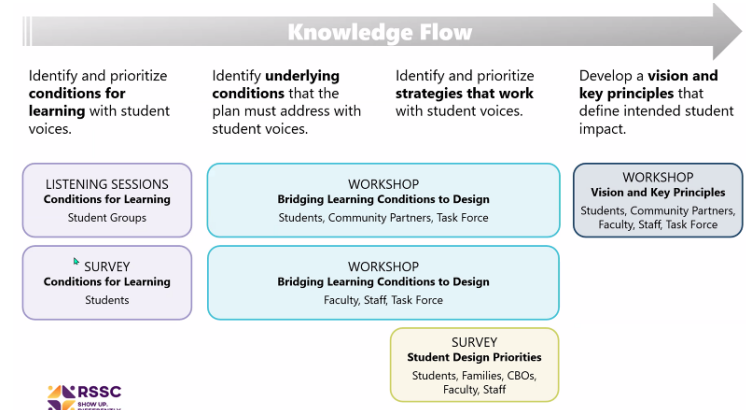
Knowledge Flow

Identify and prioritize **conditions for learning** with student voices.

Identify **underlying conditions** that the plan must address with student voices.

Identify and prioritize **strategies that work** with student voices.

Develop a **vision and key principles** that define intended student impact.

LISTENING SESSIONS
**Conditions for Learning**
Student Groups

SURVEY
**Conditions for Learning**
Students

WORKSHOP
**Bridging Learning Conditions to Design**
Students, Community Partners, Task Force

WORKSHOP
**Bridging Learning Conditions to Design**
Faculty, Staff, Task Force

SURVEY
**Student Design Priorities**
Students, Families, CBOs, Faculty, Staff

WORKSHOP
**Vision and Key Principles**
Students, Community Partners, Faculty, Staff, Task Force

RSSC
SHOW UP. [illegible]